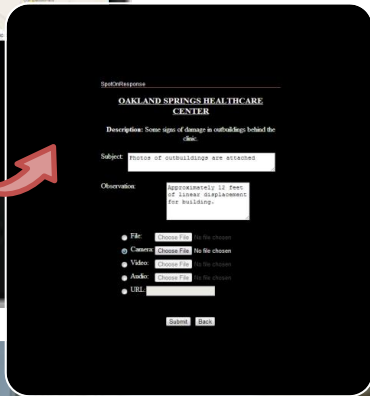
SpotOnResponse

OAKLAND SPRINGS HEALTHCARE CENTER

Description: Some signs of damage in outbuildings behind the clinic.

Subject: Photos of outbuildings are attached

Observation: Approximately 12 feet of linear displacement for building.

File: Choose File No file chosen
Camera: Choose File No file chosen
Video: Choose File No file chosen
Audio: Choose File No file chosen
URL:

Submit Back